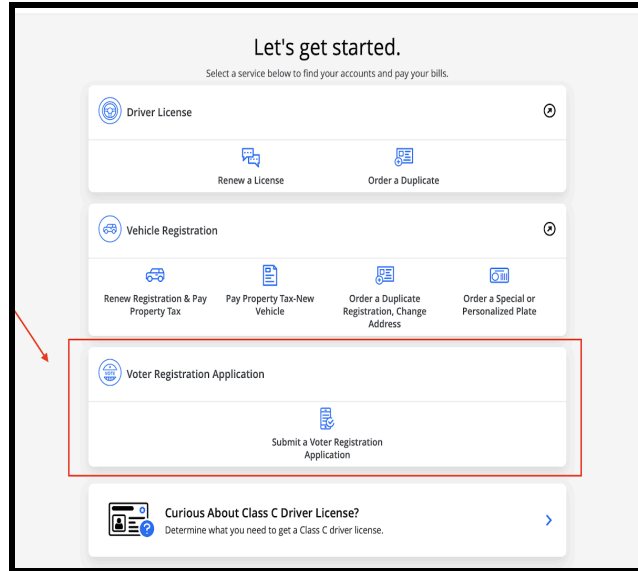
Let's get started.

Select a service below to find your accounts and pay your bills.

Driver License

Renew a License

Order a Duplicate

Vehicle Registration

Renew Registration & Pay Property Tax

Pay Property Tax-New Vehicle

Order a Duplicate Registration, Change Address

Order a Special or Personalized Plate

VOTE

Voter Registration Application

Submit a Voter Registration Application

Curious About Class C Driver License?

Determine what you need to get a Class C driver license.